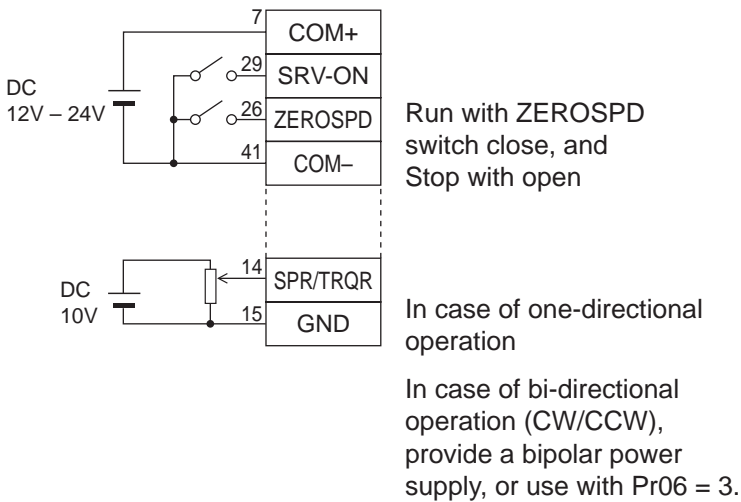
7
COM+
29
SRV-ON
DC
12V – 24V
26
ZEROSPD
41
COM–

Run with ZEROSPD switch close, and Stop with open

14
SPR/TRQR
DC
10V
15
GND

In case of one-directional operation

In case of bi-directional operation (CW/CCW), provide a bipolar power supply, or use with Pr06 = 3.